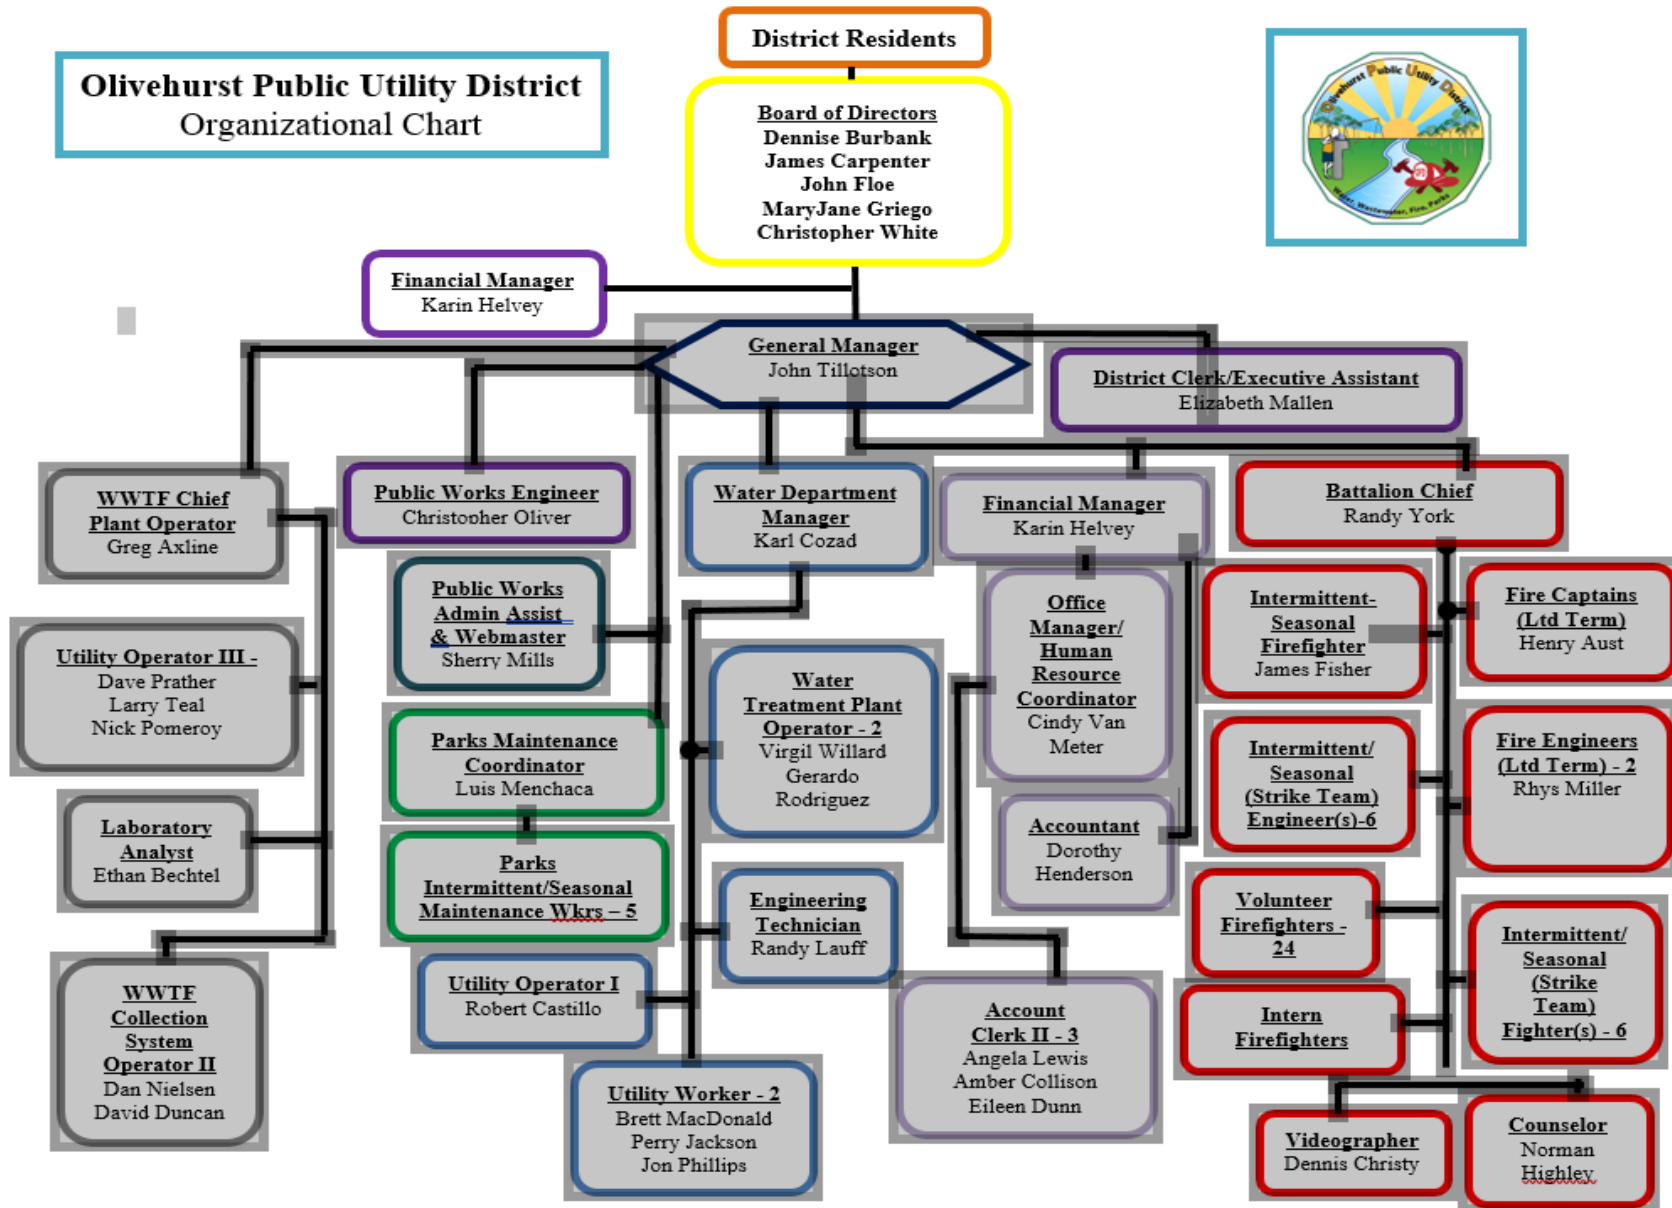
Olivehurst Public Utility District
Organizational Chart

District Residents

Board of Directors
Dennise Burbank
James Carpenter
John Floe
MaryJane Griego
Christopher White

Olivehurst Public Utility District
Water, Wastewater, Fire, Parks

Financial Manager
Karin Helvey

General Manager
John Tillotson

District Clerk/Executive Assistant
Elizabeth Mallen

WWTF Chief Plant Operator
Greg Axline

Public Works Engineer
Christopher Oliver

Water Department Manager
Karl Cozad

Financial Manager
Karin Helvey

Battalion Chief
Randy York

Utility Operator III -
Dave Prather
Larry Teal
Nick Pomeroy

Public Works Admin Assist & Webmaster
Sherry Mills

Office Manager/ Human Resource Coordinator
Cindy Van Meter

Intermittent-Seasonal Firefighter
James Fisher

Fire Captains (Ltd Term)
Henry Aust

Water Treatment Plant Operator - 2
Virgil Willard
Gerardo Rodriguez

Parks Maintenance Coordinator
Luis Menchaca

Intermittent/ Seasonal (Strike Team) Engineer(s)-6

Fire Engineers (Ltd Term) - 2
Rhys Miller

Laboratory Analyst
Ethan Bechtel

Parks Intermittent/Seasonal Maintenance Wkrs – 5

Accountant
Dorothy Henderson

Engineering Technician
Randy Lauff

Volunteer Firefighters - 24

Intermittent/ Seasonal (Strike Team) Fighter(s) - 6

WWTF Collection System Operator II
Dan Nielsen
David Duncan

Utility Operator I
Robert Castillo

Account Clerk II - 3
Angela Lewis
Amber Collison
Eileen Dunn

Intern Firefighters

Utility Worker - 2
Brett MacDonald
Perry Jackson
Jon Phillips

Videographer
Dennis Christy

Counselor
Norman Highley